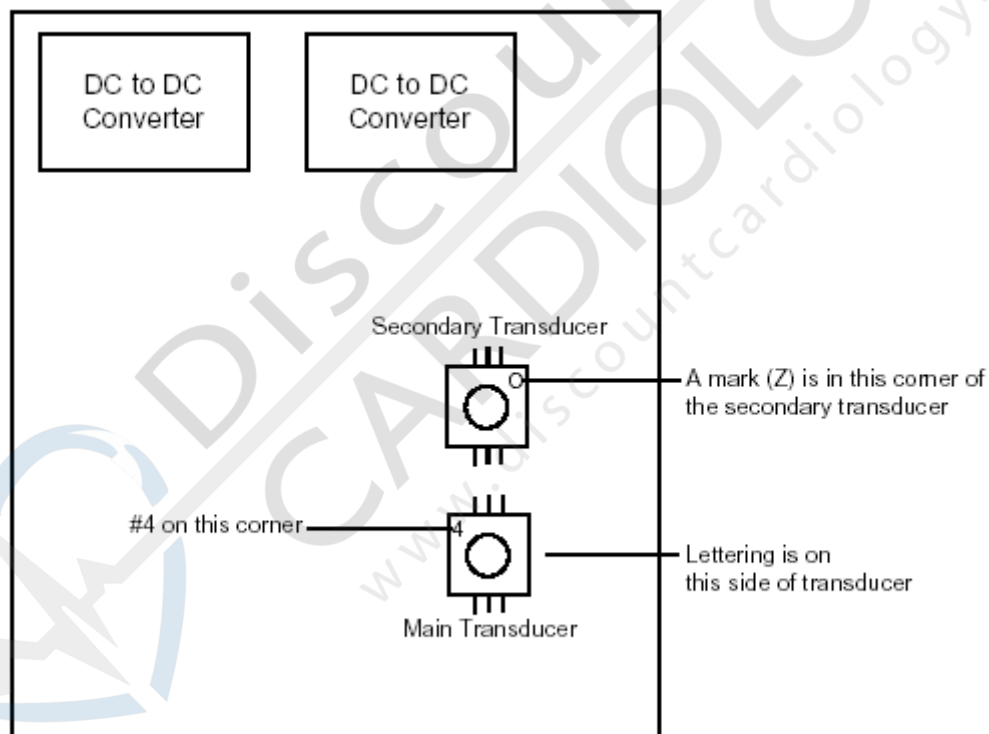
DC to DC Converter

DC to DC Converter

Secondary Transducer

O

A mark (Z) is in this corner of the secondary transducer

#4 on this corner

4

Lettering is on this side of transducer

Main Transducer

Discount CARDIOLOGY

www.discountcardiology.com